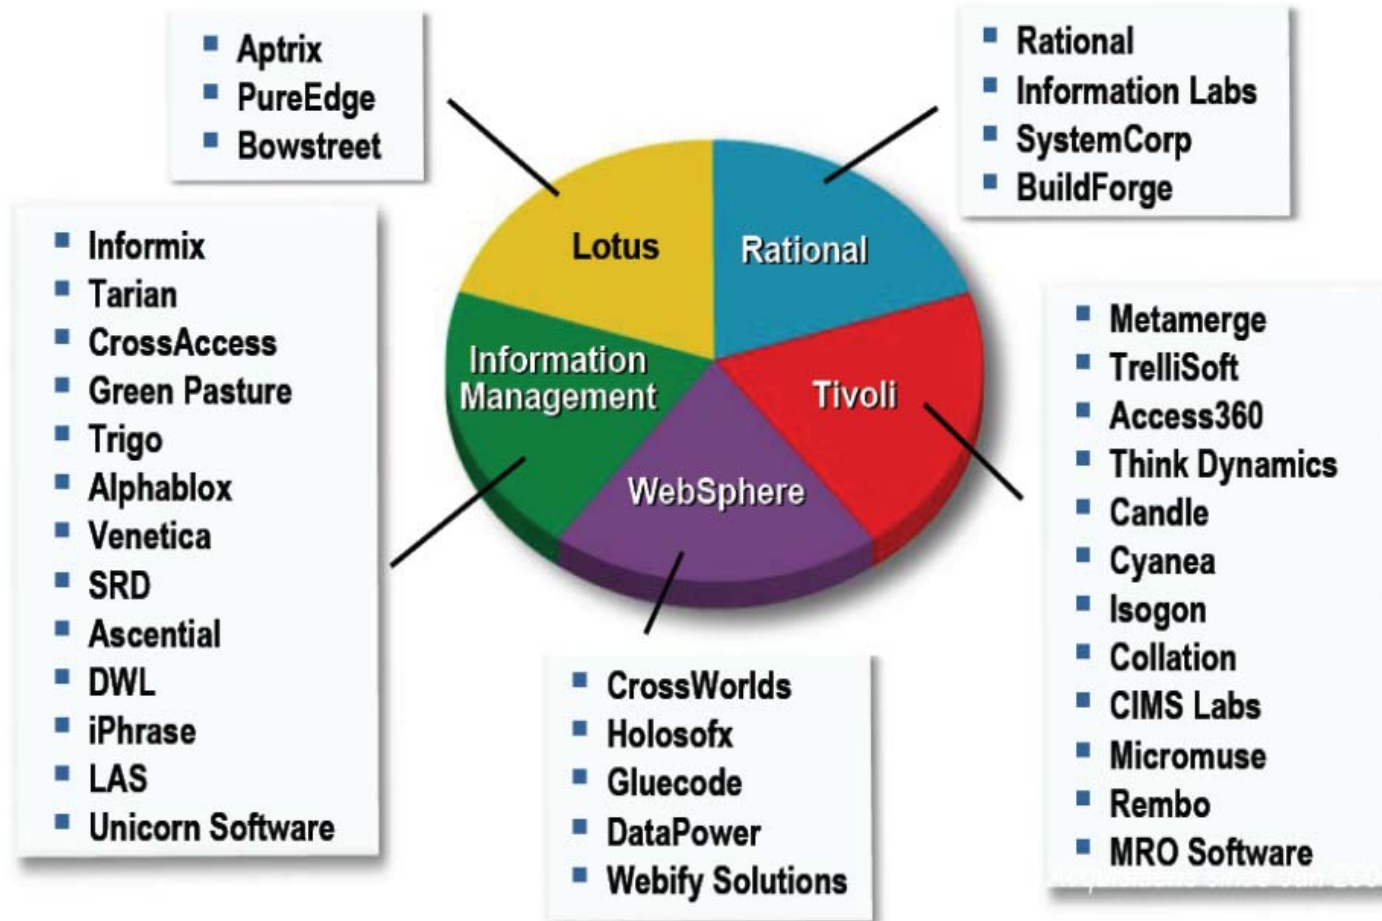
- Aptrix
- PureEdge
- Bowstreet

- Rational
- Information Labs
- SystemCorp
- BuildForge

- Informix
- Tarian
- CrossAccess
- Green Pasture
- Trigo
- Alphablox
- Venetica
- SRD
- Ascential
- DWL
- iPhrase
- LAS
- Unicorn Software

Lotus

Rational

Information Management

Tivoli

WebSphere

- Metamerge
- TrelliSoft
- Access360
- Think Dynamics
- Candle
- Cyanea
- Isogon
- Collation
- CIMS Labs
- Micromuse
- Rembo
- MRO Software

- CrossWorlds
- Holosofx
- Gluecode
- DataPower
- Webify Solutions

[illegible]